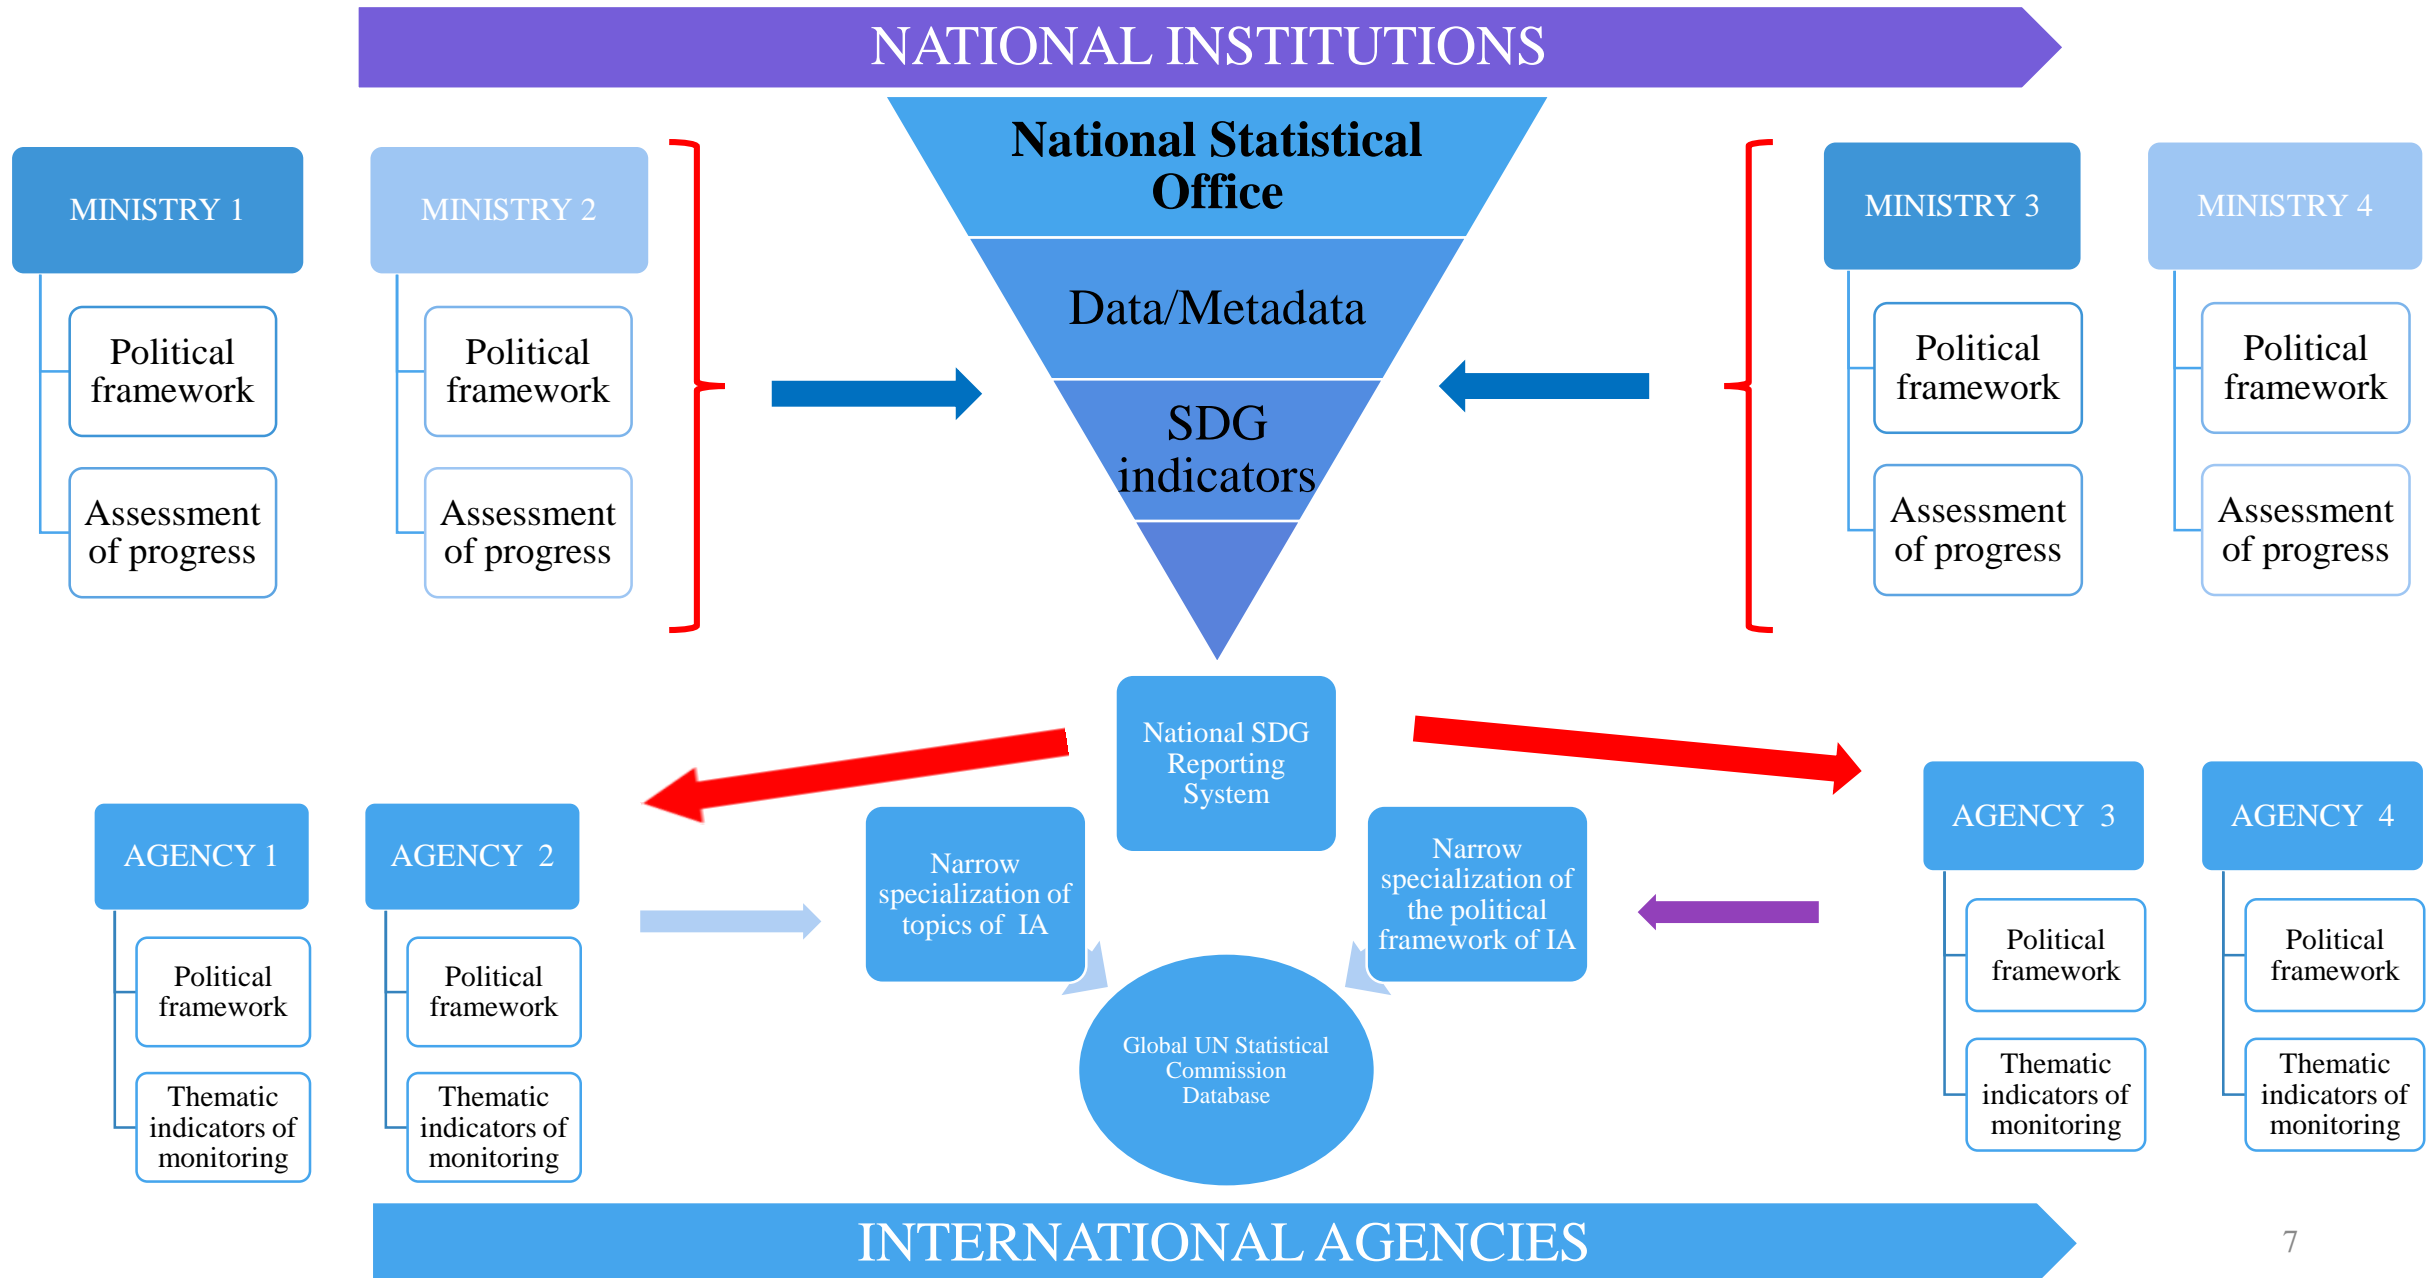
NATIONAL INSTITUTIONS

MINISTRY 1

Political framework

Assessment of progress

MINISTRY 2

Political framework

Assessment of progress

National Statistical Office

Data/Metadata

SDG indicators

MINISTRY 3

Political framework

Assessment of progress

MINISTRY 4

Political framework

Assessment of progress

National SDG Reporting System

AGENCY 1

Political framework

Thematic indicators of monitoring

AGENCY 2

Political framework

Thematic indicators of monitoring

Narrow specialization of topics of IA

Narrow specialization of the political framework of IA

Global UN Statistical Commission Database

AGENCY 3

Political framework

Thematic indicators of monitoring

AGENCY 4

Political framework

Thematic indicators of monitoring

INTERNATIONAL AGENCIES

7